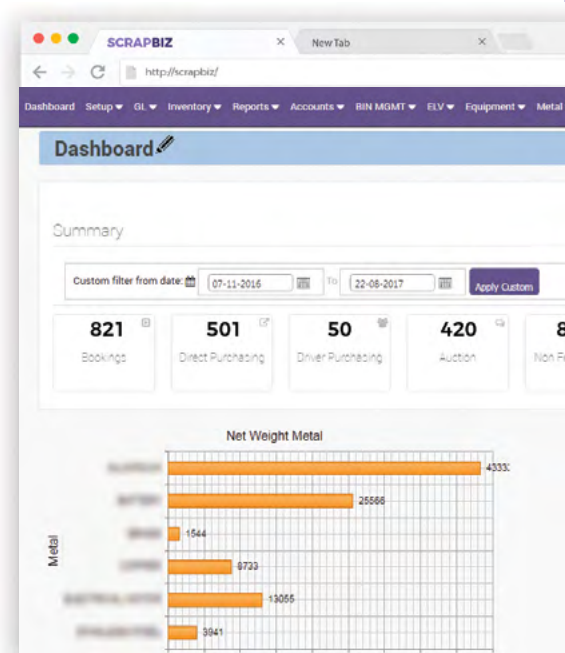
SCRAPBIZ ×
New Tab ×

http://scrapbiz/

Dashboard Setup ▾ GL ▾ Inventory ▾ Reports ▾ Accounts ▾ BIN MGMT ▾ ELV ▾ Equipment ▾ Metal

Dashboard

Summary

Custom filter from date: 07-11-2016 To 22-08-2017 Apply Custom

821
Bookings

501
Direct Purchasing

50
Driver Purchasing

420
Auction

8
Non F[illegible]

Net Weight Metal

Metal

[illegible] 4333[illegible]
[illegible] 25566
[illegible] 1544
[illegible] 8733
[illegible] 13055
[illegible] 3041